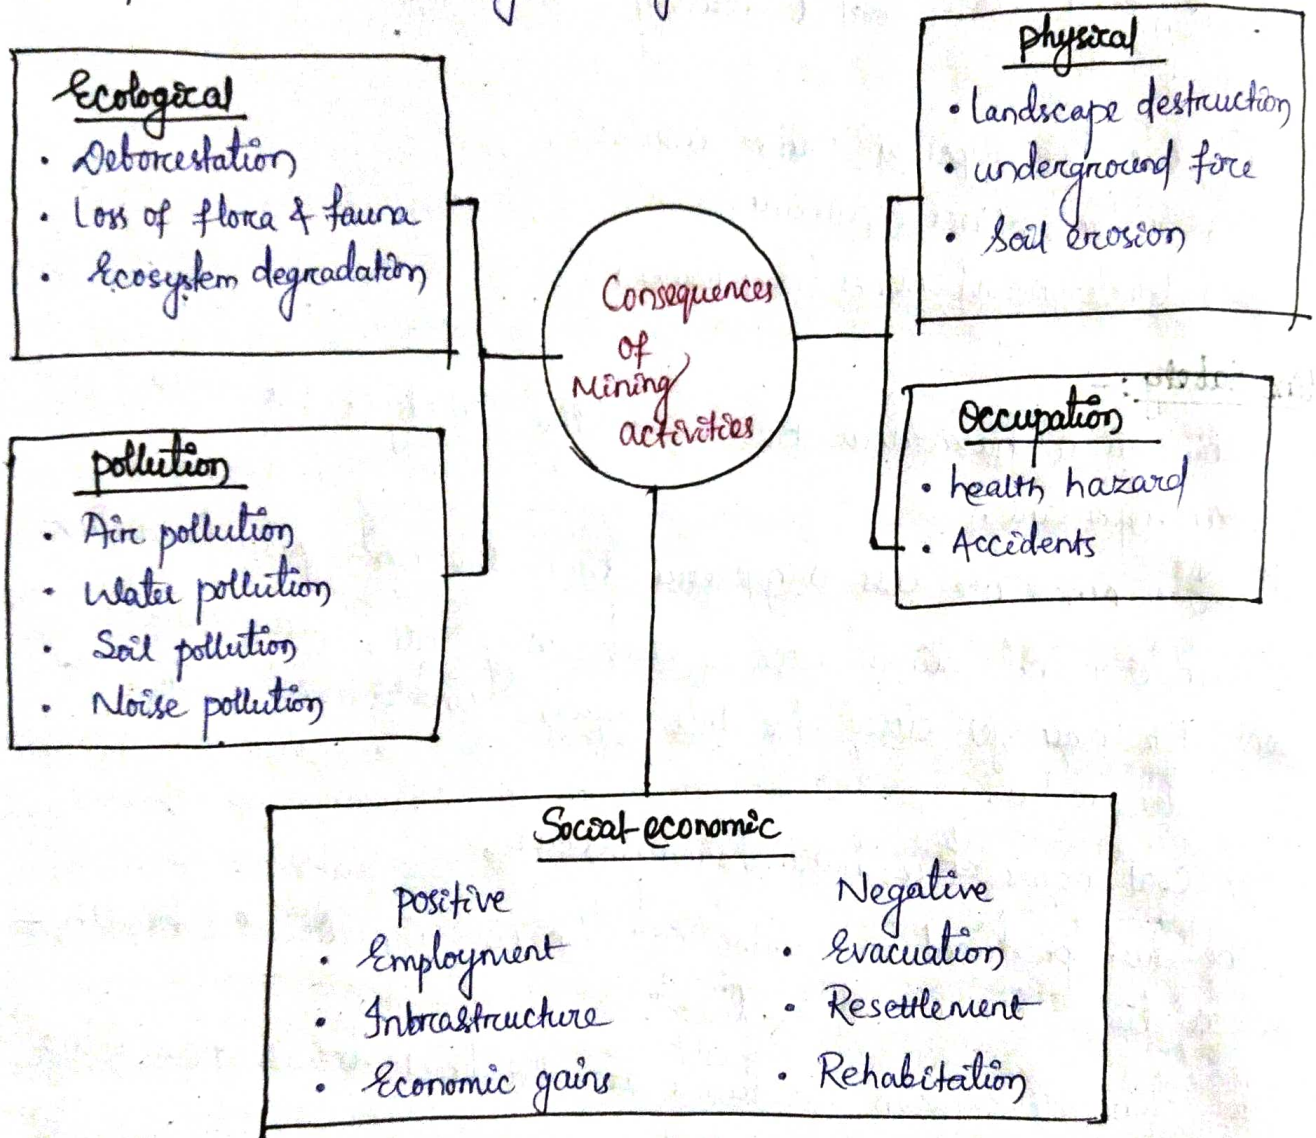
Ecological
• Deforestation
• Loss of flora & fauna
• Ecosystem degradation

physical
• landscape destruction
• underground fire
• Soil erosion

Consequences of Mining activities

pollution
• Air pollution
• Water pollution
• Soil pollution
• Noise pollution

Occupation
• health hazard
• Accidents

Social economic
positive
• Employment
• Infrastructure
• Economic gains

Negative
• Evacuation
• Resettlement
• Rehabitation